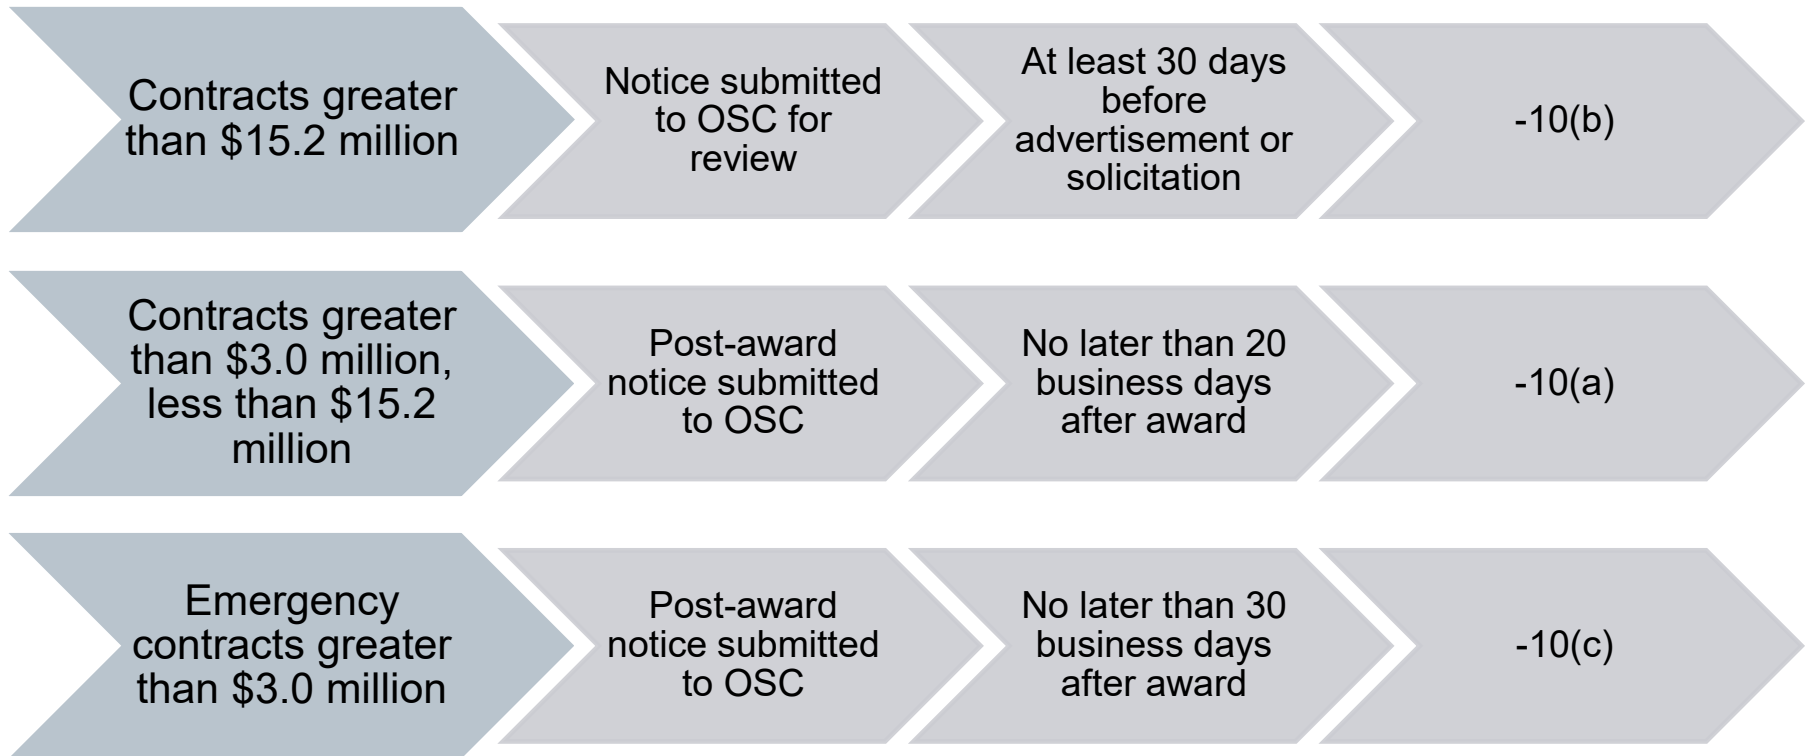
Contracts greater than \$15.2 million

Notice submitted to OSC for review

At least 30 days before advertisement or solicitation

-10(b)

Contracts greater than \$3.0 million, less than \$15.2 million

Post-award notice submitted to OSC

No later than 20 business days after award

-10(a)

Emergency contracts greater than \$3.0 million

Post-award notice submitted to OSC

No later than 30 business days after award

-10(c)